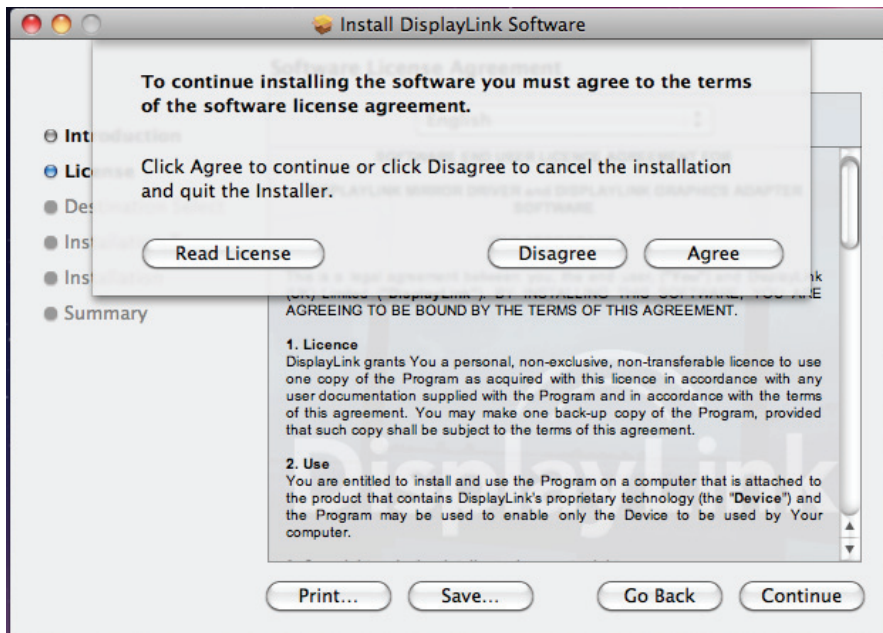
Install DisplayLink Software

To continue installing the software you must agree to the terms of the software license agreement.

Click Agree to continue or click Disagree to cancel the installation and quit the Installer.

Read License

Disagree

Agree

Int

Lic

Des

Ins

Ins

Summary

(UK) Limited ("DisplayLink"). BY INSTALLING THIS SOFTWARE, YOU ARE AGREEING TO BE BOUND BY THE TERMS OF THIS AGREEMENT.

1. Licence
DisplayLink grants You a personal, non-exclusive, non-transferable licence to use one copy of the Program as acquired with this licence in accordance with any user documentation supplied with the Program and in accordance with the terms of this agreement. You may make one back-up copy of the Program, provided that such copy shall be subject to the terms of this agreement.

2. Use
You are entitled to install and use the Program on a computer that is attached to the product that contains DisplayLink's proprietary technology (the "Device") and the Program may be used to enable only the Device to be used by Your computer.

Print...

Save...

Go Back

Continue